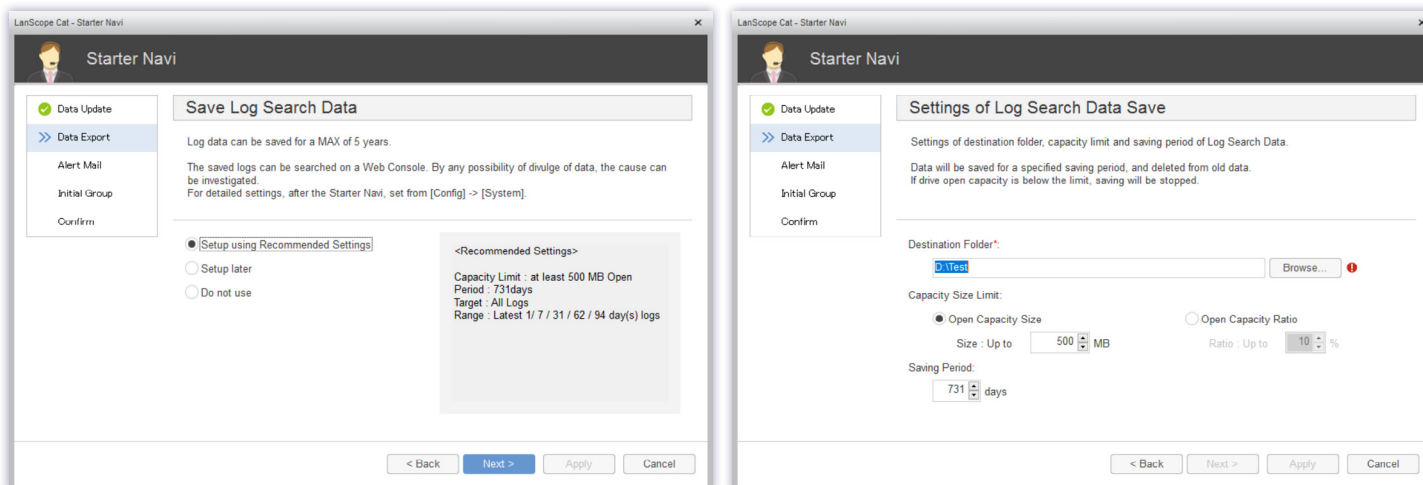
LanScope Cat - Starter Navi
×
Starter Navi

Data Update
Data Export
Alert Mail
Initial Group
Confirm

Save Log Search Data

Log data can be saved for a MAX of 5 years.

The saved logs can be searched on a Web Console. By any possibility of divulge of data, the cause can be investigated.
For detailed settings, after the Starter Navi, set from [Config] -> [System].

Setup using Recommended Settings
Setup later
Do not use

<Recommended Settings>

Capacity Limit : at least 500 MB Open
Period : 731days
Target : All Logs
Range : Latest 1/ 7 / 31 / 62 / 94 day(s) logs

< Back
Next >
Apply
Cancel

LanScope Cat - Starter Navi
×
Starter Navi

Data Update
Data Export
Alert Mail
Initial Group
Confirm

Settings of Log Search Data Save

Settings of destination folder, capacity limit and saving period of Log Search Data.

Data will be saved for a specified saving period, and deleted from old data.
If drive open capacity is below the limit, saving will be stopped.

Destination Folder*:
D:\Test
Browse...

Capacity Size Limit:
Open Capacity Size
Size : Up to 500 MB
Open Capacity Ratio
Ratio : Up to 10 %

Saving Period:
731 days

< Back
Next >
Apply
Cancel